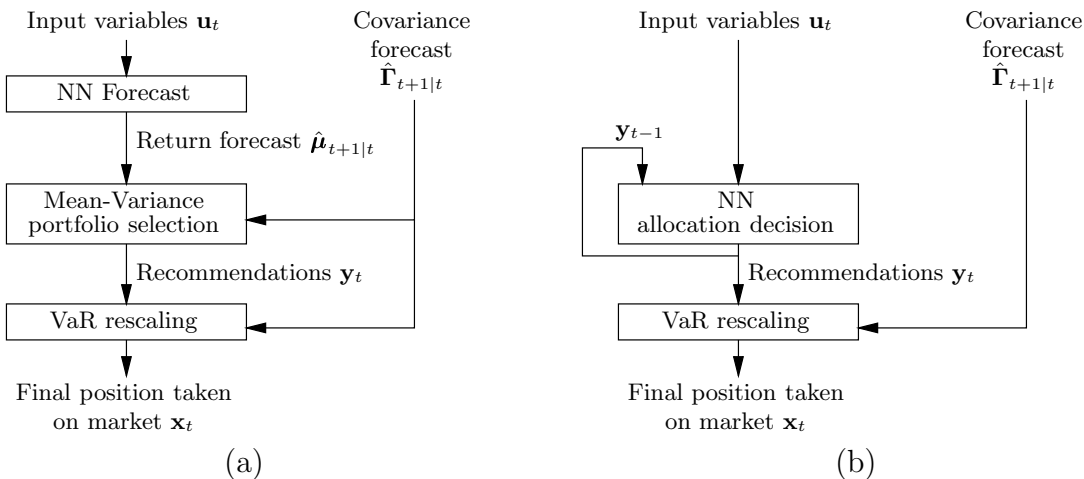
Input variables $\mathbf{u}_t$

Covariance forecast $\hat{\mathbf{\Gamma}}_{t+1|t}$

NN Forecast

Return forecast $\hat{\boldsymbol{\mu}}_{t+1|t}$

Mean-Variance portfolio selection

Recommendations $\mathbf{y}_t$

VaR rescaling

Final position taken on market $\mathbf{x}_t$

(a)

Input variables $\mathbf{u}_t$

Covariance forecast $\hat{\mathbf{\Gamma}}_{t+1|t}$

$\mathbf{y}_{t-1}$

NN allocation decision

Recommendations $\mathbf{y}_t$

VaR rescaling

Final position taken on market $\mathbf{x}_t$

(b)